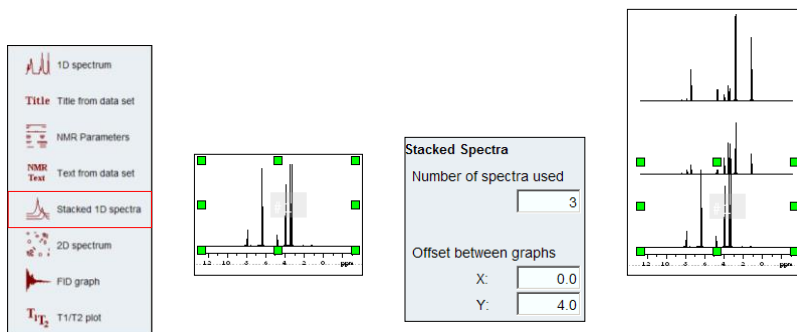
1D spectrum
Title Title from data set
NMR Parameters
NMR Text Text from data set
Stacked 1D spectra
2D spectrum
FID graph
$T_1T_2$ T1/T2 plot

12 10 8 6 4 2 0 ppm

Stacked Spectra
Number of spectra used
3
Offset between graphs
X: 0.0
Y: 4.0

12 10 8 6 4 2 0 ppm